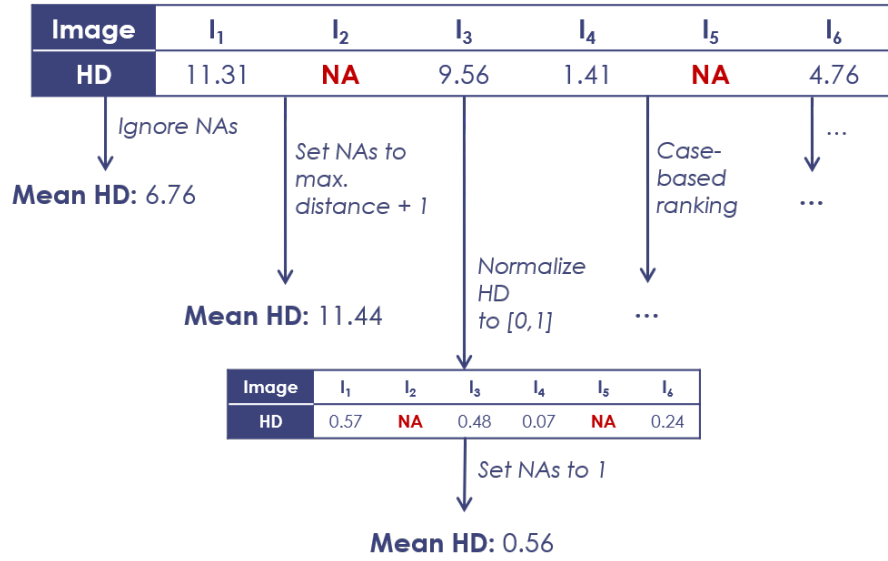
| Image | $I_1$ | $I_2$ | $I_3$ | $I_4$ | $I_5$ | $I_6$ |
|---|---|---|---|---|---|---|
| HD | 11.31 | NA | 9.56 | 1.41 | NA | 4.76 |

Ignore NAs

Mean HD: 6.76

Set NAs to max. distance + 1

Mean HD: 11.44

Normalize HD to [0,1]

Case-based ranking

...

...

...

| Image | $I_1$ | $I_2$ | $I_3$ | $I_4$ | $I_5$ | $I_6$ |
|---|---|---|---|---|---|---|
| HD | 0.57 | NA | 0.48 | 0.07 | NA | 0.24 |

Set NAs to 1

Mean HD: 0.56